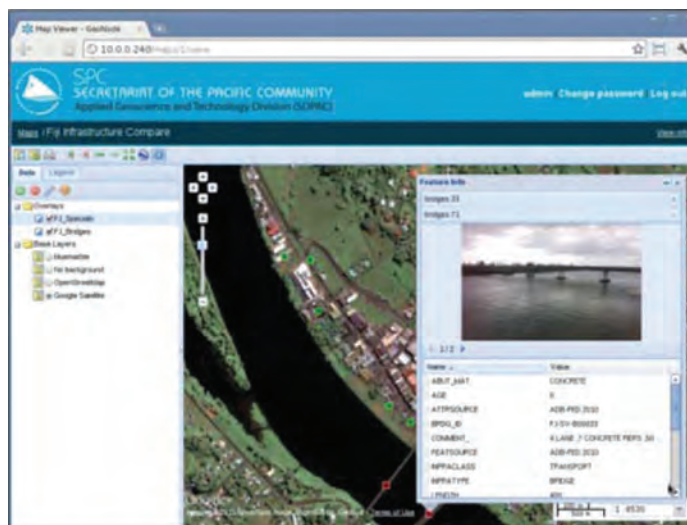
Map Viewer - GeoNode

10.0.0.240/maps/2/view

SPC
SECRETARIAT OF THE PACIFIC COMMUNITY
Applied Geoscience and Technology Division (SOPAC)

admin Change password Log out

Maps / Fiji Infrastructure Compare

Data Legend

Overlays
eFF1_Spanuals
eFF1_Bridges
Base Layers
Bluemarble
No background
OpenStreetMap
Google Satellite

Feature Info

bridges 23
bridges 71

1/2

| Name | Value |
|---|---|
| ABUT_MAT | CONCRETE |
| AGE | 8 |
| ATTRSOURCE | ADB-FED 2010 |
| BRDG_ID | FJ-DV-B00023 |
| COMMENT_ | 4 LANE 7 CONCRETE PIERS 30 |
| FEATSOURCE | ADB-FED 2010 |
| INFRACLASS | TRANSPORT |
| INFRATYPE | BRIDGE |
| LENGTH | 400 |

Google

Terms of Use

1 : 4530